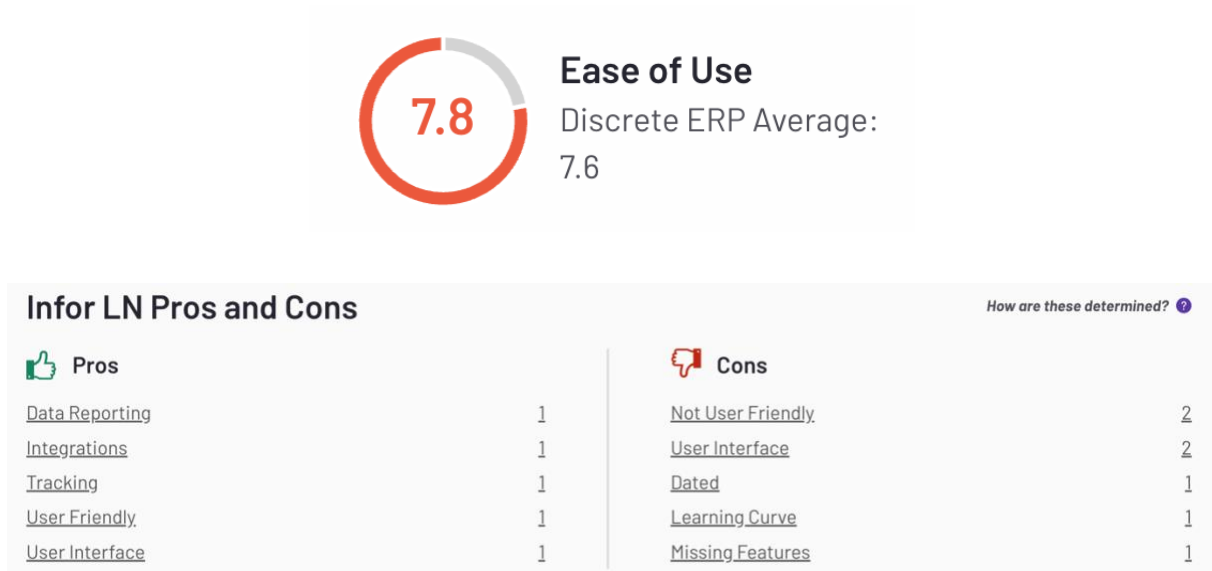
7.8

Ease of Use

Discrete ERP Average: 7.6

Infor LN Pros and Cons

How are these determined? ?

Pros

| | |
|---|---|
| Data Reporting | 1 |
| Integrations | 1 |
| Tracking | 1 |
| User Friendly | 1 |
| User Interface | 1 |

Cons

| | |
|---|---|
| Not User Friendly | 2 |
| User Interface | 2 |
| Dated | 1 |
| Learning Curve | 1 |
| Missing Features | 1 |